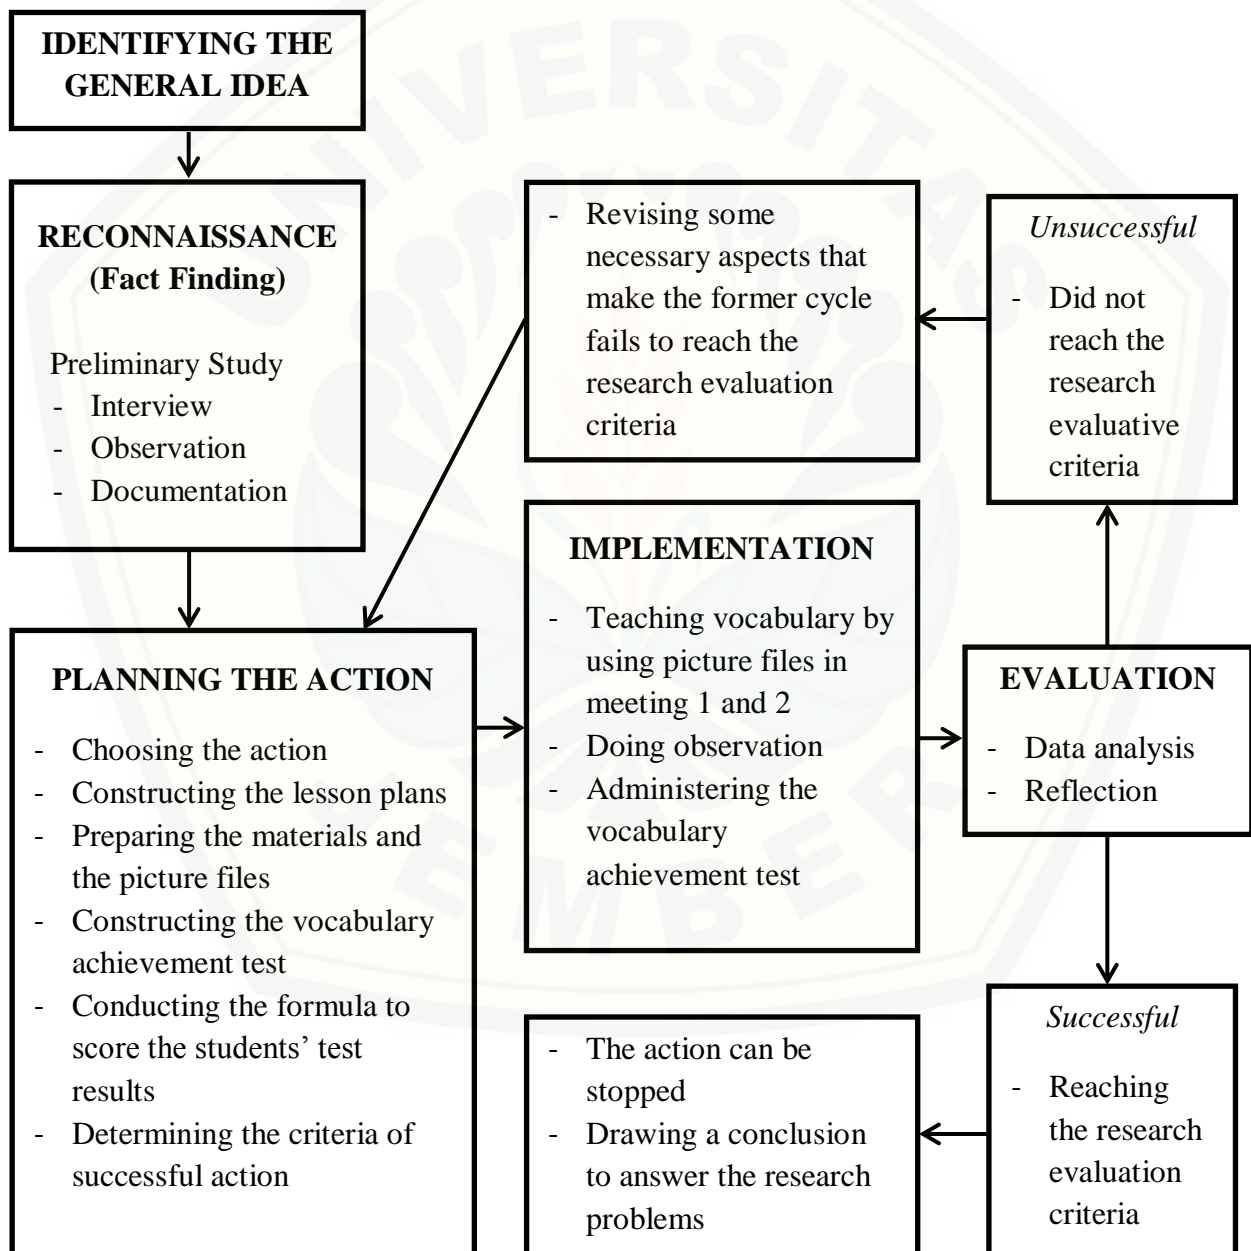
IDENTIFYING THE GENERAL IDEA

RECONNAISSANCE (Fact Finding)

Preliminary Study
- Interview
- Observation
- Documentation

PLANNING THE ACTION
- Choosing the action
- Constructing the lesson plans
- Preparing the materials and the picture files
- Constructing the vocabulary achievement test
- Conducting the formula to score the students' test results
- Determining the criteria of successful action

- Revising some necessary aspects that make the former cycle fails to reach the research evaluation criteria

IMPLEMENTATION
- Teaching vocabulary by using picture files in meeting 1 and 2
- Doing observation
- Administering the vocabulary achievement test

- The action can be stopped
- Drawing a conclusion to answer the research problems

*Unsuccessful*
- Did not reach the research evaluative criteria

EVALUATION
- Data analysis
- Reflection

*Successful*
- Reaching the research evaluation criteria